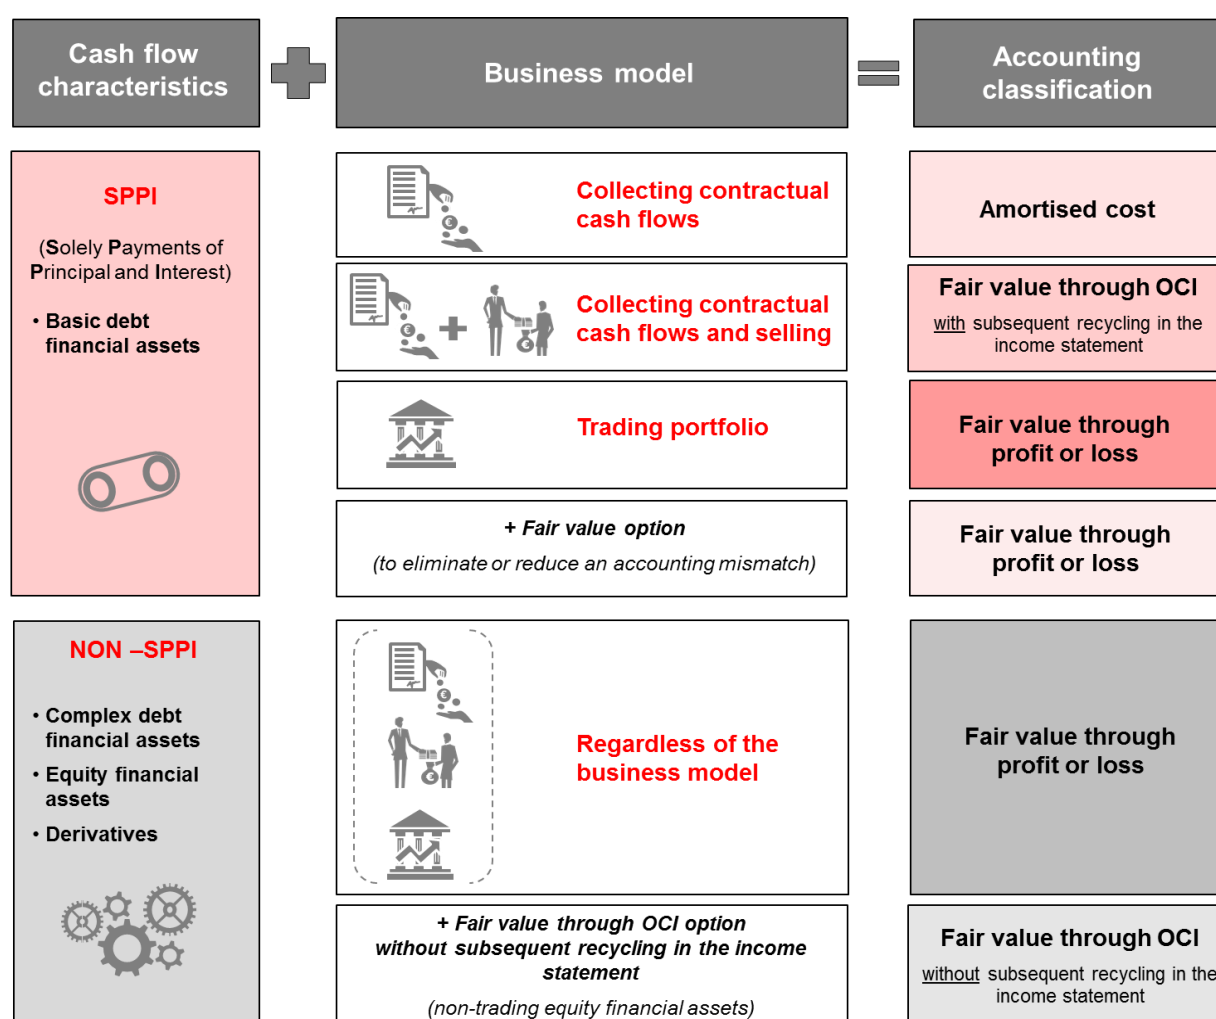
Cash flow characteristics

Business model

Accounting classification

SPPI

(Solely Payments of Principal and Interest)

• Basic debt financial assets

Collecting contractual cash flows

Amortised cost

Collecting contractual cash flows and selling

Fair value through OCI

with subsequent recycling in the income statement

Trading portfolio

Fair value through profit or loss

+ Fair value option

(to eliminate or reduce an accounting mismatch)

Fair value through profit or loss

NON –SPPI

• Complex debt financial assets

• Equity financial assets

• Derivatives

Regardless of the business model

Fair value through profit or loss

+ Fair value through OCI option without subsequent recycling in the income statement

(non-trading equity financial assets)

Fair value through OCI

without subsequent recycling in the income statement